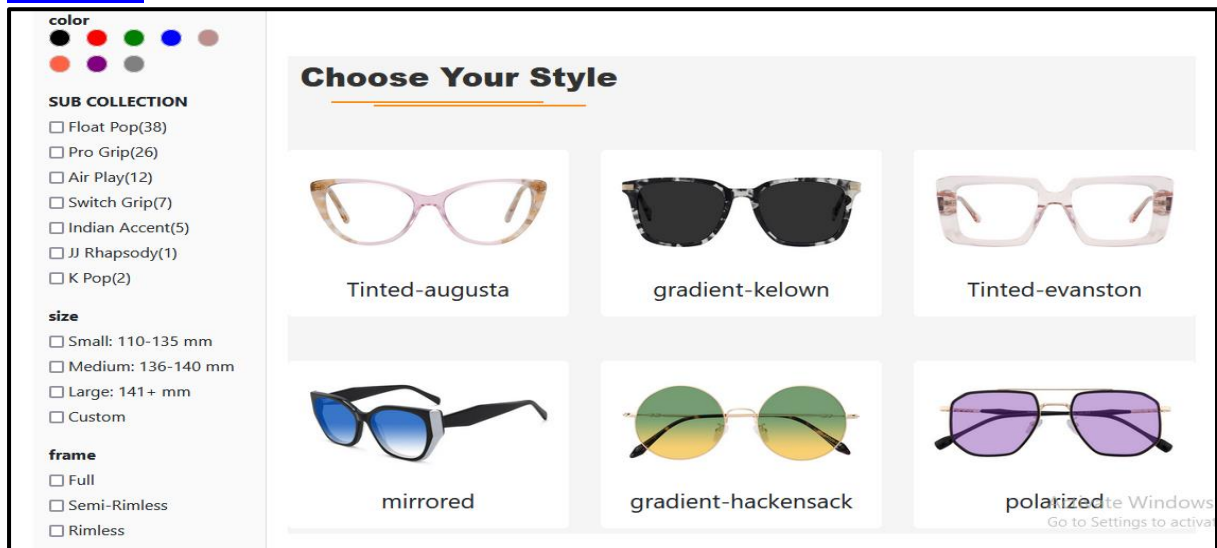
color

SUB COLLECTION
☐ Float Pop(38)
☐ Pro Grip(26)
☐ Air Play(12)
☐ Switch Grip(7)
☐ Indian Accent(5)
☐ JJ Rhapsody(1)
☐ K Pop(2)

size
☐ Small: 110-135 mm
☐ Medium: 136-140 mm
☐ Large: 141+ mm
☐ Custom

frame
☐ Full
☐ Semi-Rimless
☐ Rimless

Choose Your Style

Tinted-augusta

gradient-kelown

Tinted-evanston

mirrored

gradient-hackensack

polarized

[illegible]te Windows
Go to Settings to activat